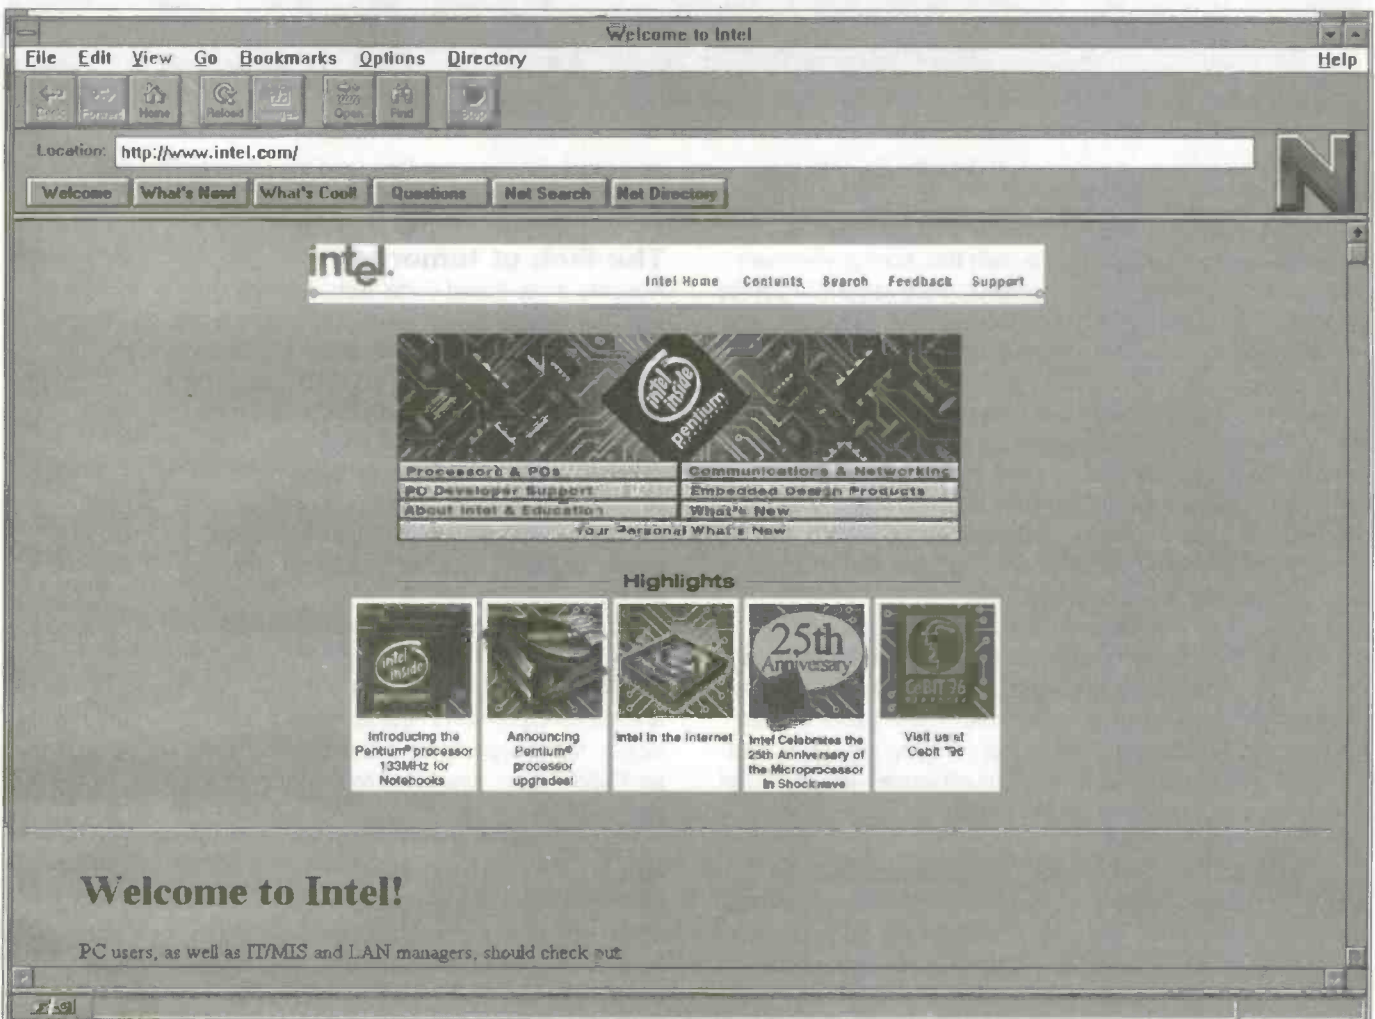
Welcome to Intel

File Edit View Go Bookmarks Options Directory Help

Back Forward Home Reload Images Open Find Stop

Location: http://www.intel.com/

Welcome What's New! What's Cool! Questions Net Search Net Directory

intel. Intel Home Contents Search Feedback Support

intel inside pentium

Processors & PCs Communications & Networking
PC Developer Support Embedded Design Products
About Intel & Education What's New
Your Personal What's New

Highlights

Introducing the Pentium® processor 133MHz for Notebooks

Announcing Pentium® processor upgrades!

Intel in the Internet

25th Anniversary
Intel Celebrates the 25th Anniversary of the Microprocessor in Shockwave

CeBIT '96
Visit us at Cebit '96

Welcome to Intel!

PC users, as well as IT/MIS and LAN managers, should check out